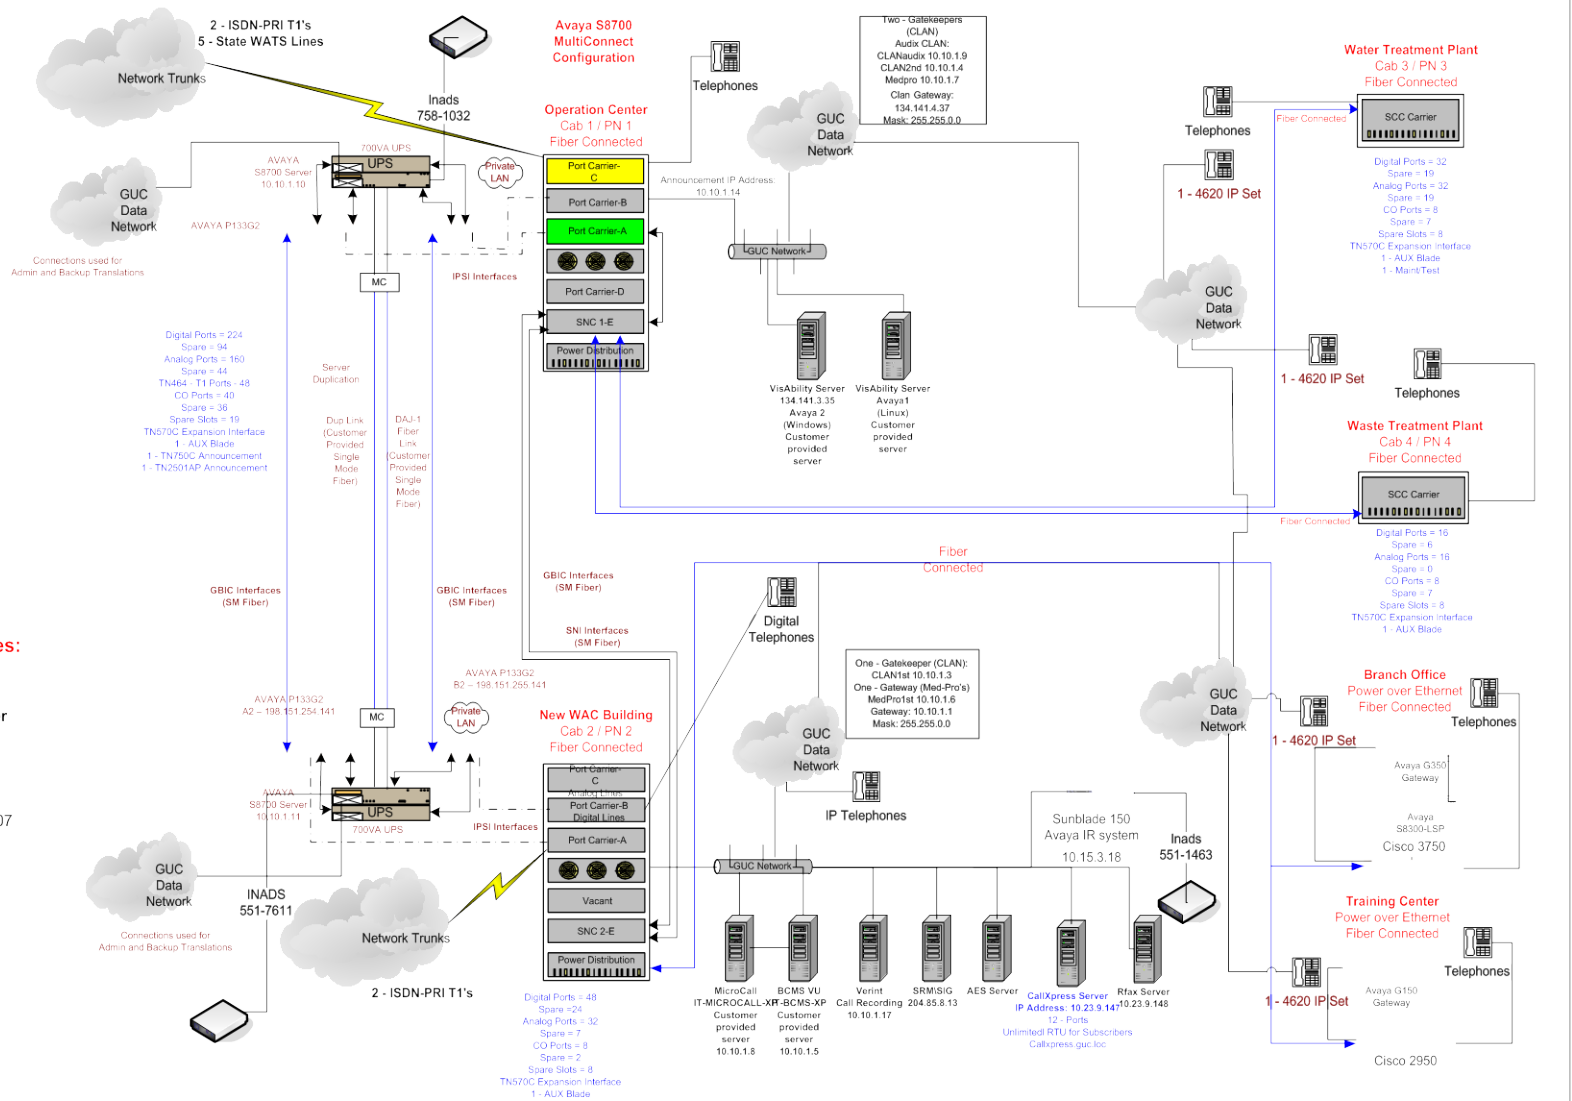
2 - ISDN-PRI T1's
5 - State WATS Lines

Network Trunks

Inads
758-1032

Avaya S8700
MultiConnect
Configuration

Telephones

Two - Gatekeepers
(CLAN)
Audix CLAN:
CLANaudix 10.10.1.9
CLAN2nd 10.10.1.4
Medpro 10.10.1.7
Clan Gateway:
134.141.4.37
Mask: 255.255.0.0

Water Treatment Plant
Cab 3 / PN 3
Fiber Connected

Telephones

Fiber Connected

SCC Carrier

Digital Ports = 32
Spare = 19
Analog Ports = 32
Spare = 19
CO Ports = 8
Spare = 7
Spare Slots = 8
TN570C Expansion Interface
1 - AUX Blade
1 - Maint/Test

1 - 4620 IP Set

GUC
Data
Network

Operation Center
Cab 1 / PN 1
Fiber Connected

AVAYA
S8700 Server
10.10.1.10

700VA UPS
UPS

Private
LAN

Port Carrier-C
Port Carrier-B
Port Carrier-A
Port Carrier-D
SNC 1-E
Power Distribution

Announcement IP Address:
10.10.1.14

GUC Network

GUC
Data
Network

AVAYA P133G2

Connections used for
Admin and Backup Translations

MC

IPSI Interfaces

Digital Ports = 224
Spare = 94
Analog Ports = 160
Spare = 44
TN464 - T1 Ports - 48
CO Ports = 40
Spare = 36
Spare Slots = 19
TN570C Expansion Interface
1 - AUX Blade
1 - TN750C Announcement
1 - TN2501AP Announcement

Server
Duplication

Dup Link
(Customer
Provided
Single
Mode
Fiber)

DAJ-1
Fiber
Link
(Customer
Provided
Single
Mode
Fiber)

VisAbility Server
134.141.3.35
Avaya 2
(Windows)
Customer
provided
server

VisAbility Server
Avaya1
(Linux)
Customer
provided
server

GUC
Data
Network

1 - 4620 IP Set

Telephones

Waste Treatment Plant
Cab 4 / PN 4
Fiber Connected

SCC Carrier

Fiber Connected

Digital Ports = 16
Spare = 6
Analog Ports = 16
Spare = 0
CO Ports = 8
Spare = 7
Spare Slots = 8
TN570C Expansion Interface
1 - AUX Blade

Fiber
Connected

es:

r

07

GBIC Interfaces
(SM Fiber)

GBIC Interfaces
(SM Fiber)

GBIC Interfaces
(SM Fiber)

SNI Interfaces
(SM Fiber)

Digital
Telephones

One - Gatekeeper (CLAN):
CLAN1st 10.10.1.3
One - Gateway (Med-Pro's)
MedPro1st 10.10.1.6
Gateway: 10.10.1.1
Mask: 255.255.0.0

Branch Office
Power over Ethernet
Fiber Connected

Telephones

GUC
Data
Network

1 - 4620 IP Set

AVAYA P133G2
A2 – 198.151.254.141

AVAYA P133G2
B2 – 198.151.255.141

MC

Private
LAN

New WAC Building
Cab 2 / PN 2
Fiber Connected

GUC
Data
Network

IP Telephones

Avaya G350
Gateway

Avaya
S8300-LSP

Cisco 3750

AVAYA
S8700 Server
10.10.1.11

UPS
700VA UPS

IPSI Interfaces

Port Carrier-C
Analog Lines
Port Carrier-B
Digital Lines
Port Carrier-A
Vacant
SNC 2-E
Power Distribution

GUC Network

Sunblade 150
Avaya IR system
10.15.3.18

Inads
551-1463

GUC
Data
Network

INADS
551-7611

Connections used for
Admin and Backup Translations

Network Trunks

2 - ISDN-PRI T1's

Digital Ports = 48
Spare =24
Analog Ports = 32
Spare = 7
CO Ports = 8
Spare = 2
Spare Slots = 8
TN570C Expansion Interface
1 - AUX Blade

MicroCall
IT-MICROCALL-XP
Customer
provided
server
10.10.1.8

BCMS VU
IT-BCMS-XP
Customer
provided
server
10.10.1.5

Verint
Call Recording
10.10.1.17

SRM\SIG
204.85.8.13

AES Server

CallXpress Server
IP Address: 10.23.9.147
12 - Ports
Unlimited RTU for Subscribers
Callxpress.guc.loc

Rfax Server
10.23.9.148

Training Center
Power over Ethernet
Fiber Connected

Telephones

1 - 4620 IP Set

Avaya G150
Gateway

Cisco 2950